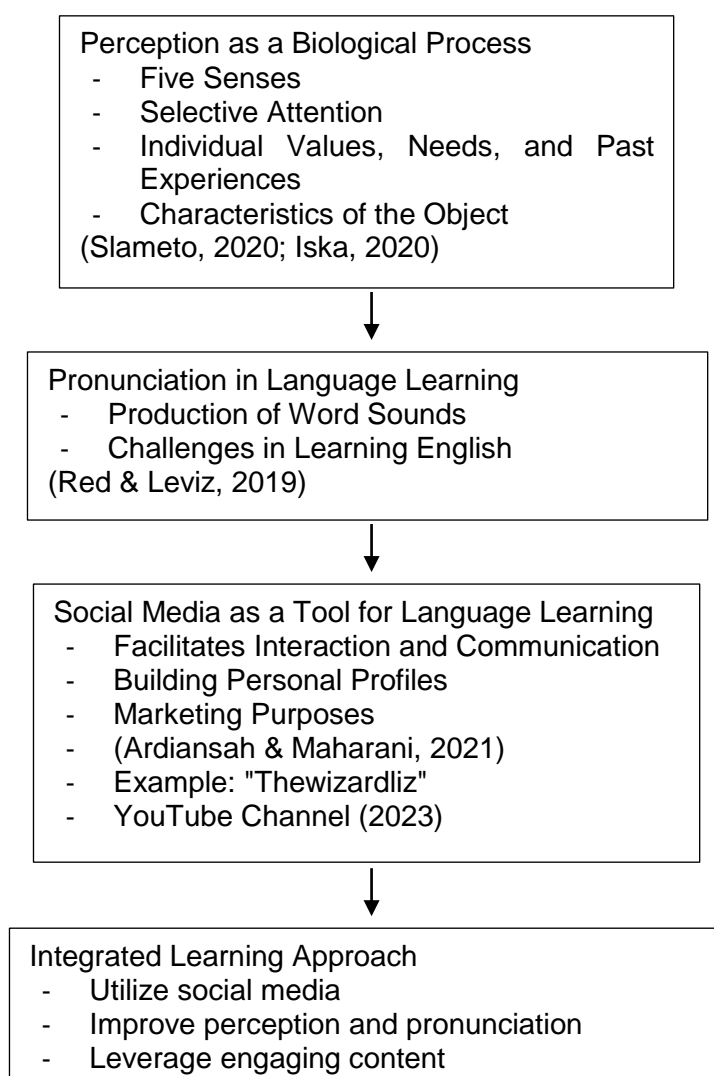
Perception as a Biological Process
- Five Senses
- Selective Attention
- Individual Values, Needs, and Past Experiences
- Characteristics of the Object
(Slameto, 2020; Iska, 2020)

Pronunciation in Language Learning
- Production of Word Sounds
- Challenges in Learning English
(Red & Leviz, 2019)

Social Media as a Tool for Language Learning
- Facilitates Interaction and Communication
- Building Personal Profiles
- Marketing Purposes
- (Ardiansah & Maharani, 2021)
- Example: "Thewizardliz"
- YouTube Channel (2023)

Integrated Learning Approach
- Utilize social media
- Improve perception and pronunciation
- Leverage engaging content